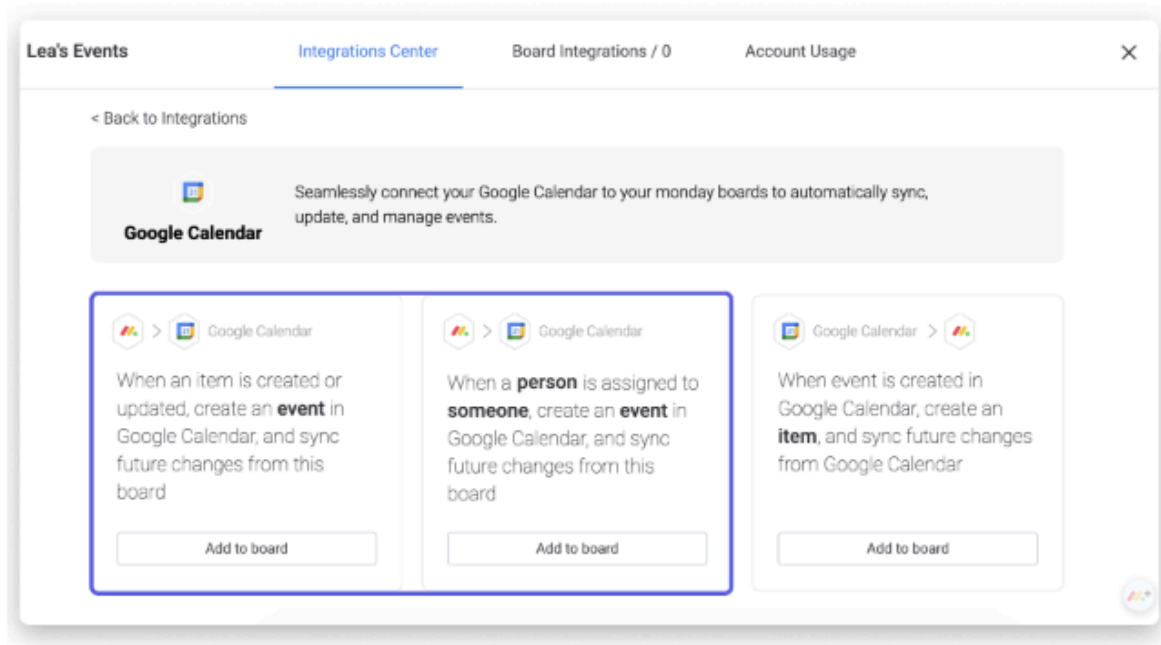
Lea's Events

Integrations Center

Board Integrations / 0

Account Usage

< Back to Integrations

Google Calendar

Seamlessly connect your Google Calendar to your monday boards to automatically sync, update, and manage events.

> Google Calendar

When an item is created or updated, create an **event** in Google Calendar, and sync future changes from this board

Add to board

> Google Calendar

When a **person** is assigned to **someone**, create an **event** in Google Calendar, and sync future changes from this board

Add to board

Google Calendar >

When event is created in Google Calendar, create an **item**, and sync future changes from Google Calendar

Add to board